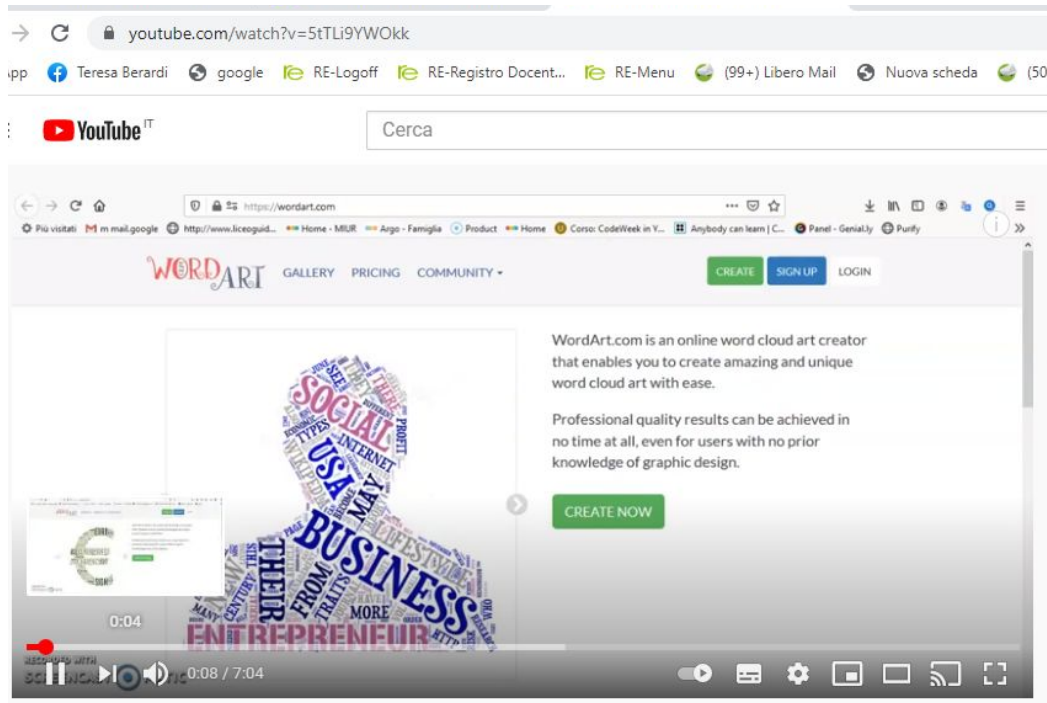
youtube.com/watch?v=5tTLi9YWOkk

pp Teresa Berardi google RE-Logoff RE-Registro Docent... RE-Menu (99+) Libero Mail Nuova scheda (50

YouTube IT

Cerca

https://wordart.com

Più visitati m mail.google http://www.liceoguid... Home - MIUR Argo - Famiglia Product Home Corso: CodeWeek in V... Anybody can learn | C... Panel - Genial.ly Purify

WORDART GALLERY PRICING COMMUNITY

CREATE SIGN UP LOGIN

WordArt.com is an online word cloud art creator that enables you to create amazing and unique word cloud art with ease.

Professional quality results can be achieved in no time at all, even for users with no prior knowledge of graphic design.

CREATE NOW

SOCIAL USA INTERNET MAY BUSINESS THEIR FROM TRAITS MORE ENTREPRENEUR TYPES PROFIT SEE LIFESTYLE CENTURY MANY

0:04

0:08 / 7:04